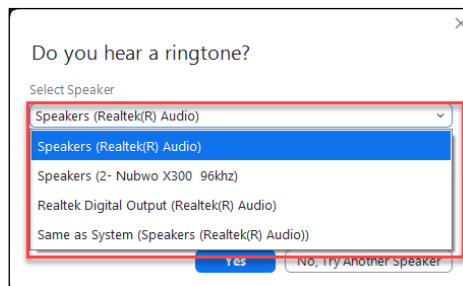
×

Do you hear a ringtone?

Select Speaker

Speakers (Realtek(R) Audio)

Speakers (Realtek(R) Audio)

Speakers (2- Nubwo X300 96khz)

Realtek Digital Output (Realtek(R) Audio)

Same as System (Speakers (Realtek(R) Audio))

Yes

No, Try Another Speaker